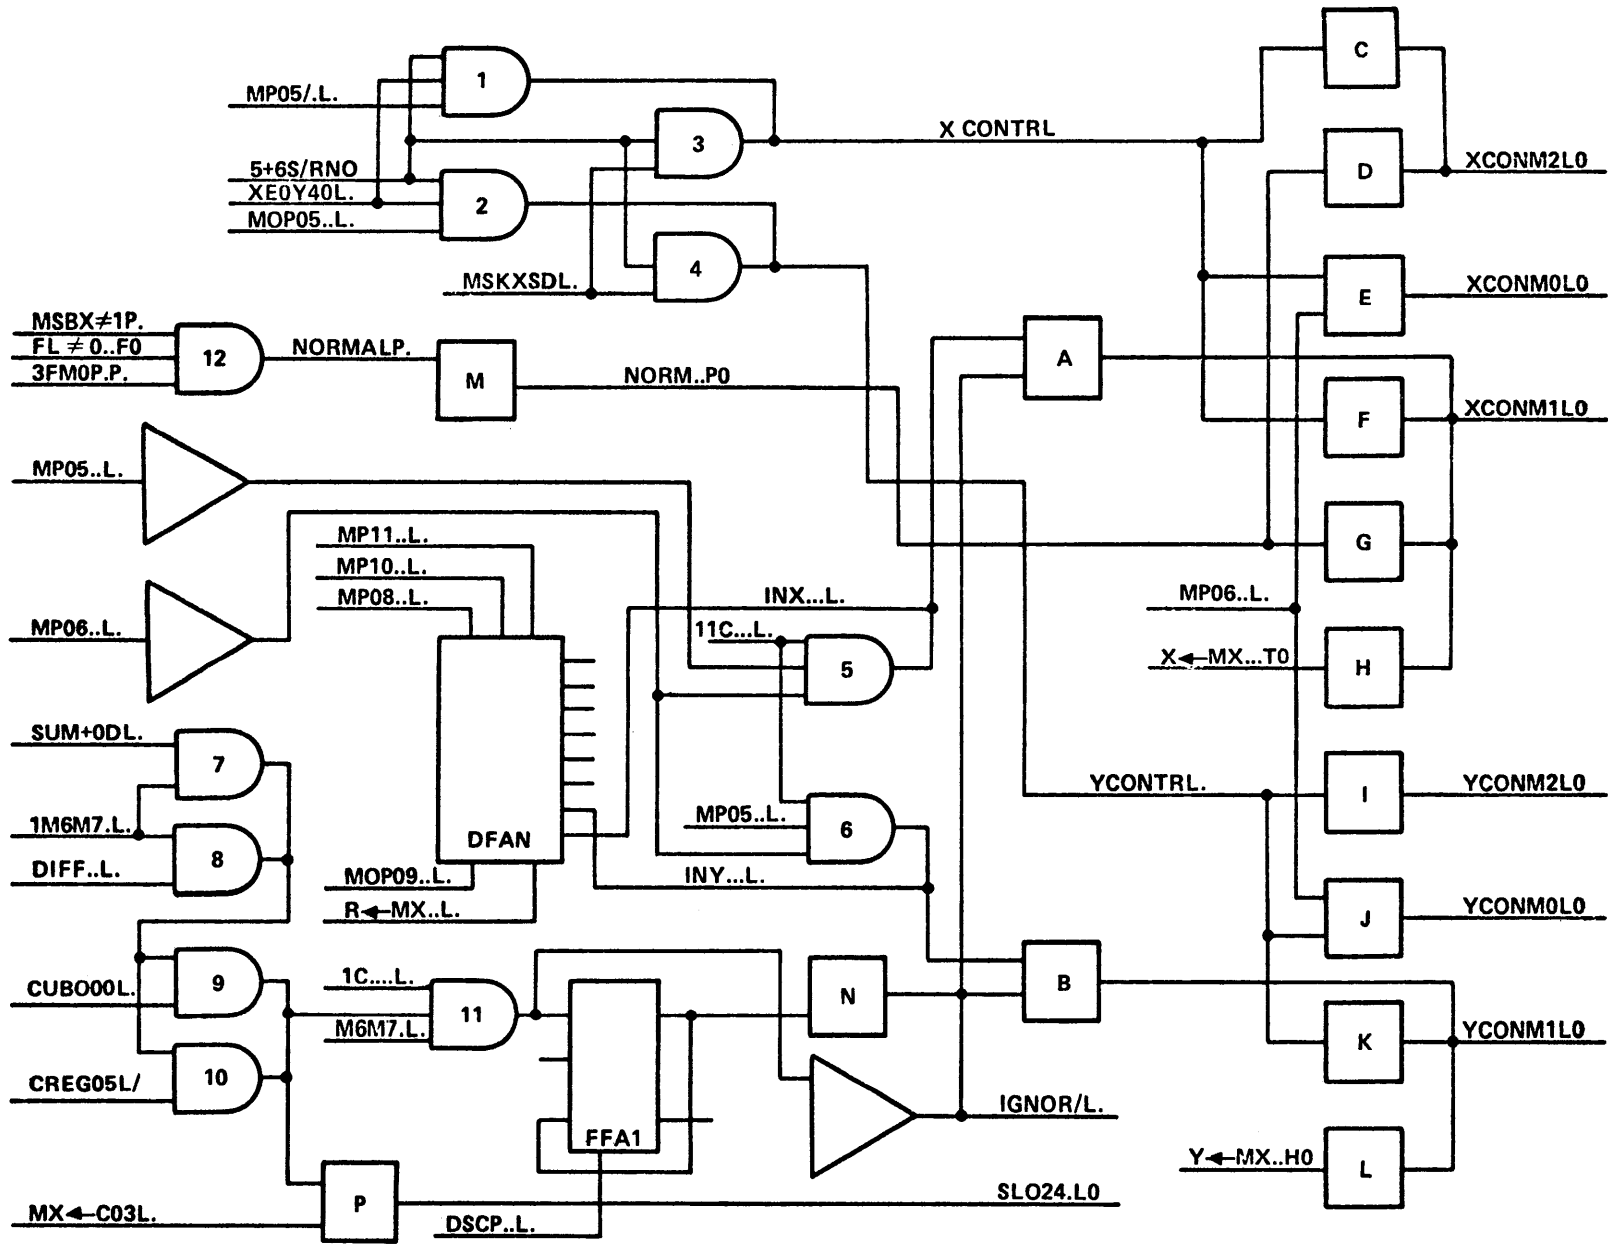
1
MP05/.L.
3
X CONTRL
C
D
XCONM2L0
5+6S/RNO
XE0Y40L.
MOP05..L.
2
4
MSKXSDL.
E
XCONM0L0
MSBX≠1P.
FL ≠ 0..F0
3FM0P.P.
12
NORMALP.
M
NORM..P0
A
F
XCONM1L0
MP05..L.
G
MP11..L.
MP10..L.
MP08..L.
MP06..L.
MP06..L.
INX...L.
11C....L.
5
X←MX...T0
H
SUM+0DL.
7
YCONTRL.
I
YCONM2L0
1M6M7.L.
8
MP05..L.
6
DFAN
DIFF..L.
MOP09..L.
INY...L.
J
YCONM0L0
R←MX..L.
CUBO00L.
9
1C....L.
11
N
B
M6M7.L.
K
YCONM1L0
CREG05L/
10
IGNOR/L.
FFA1
Y←MX..H0
L
P
SLO24.L0
MX←C03L.
DSCP..L.